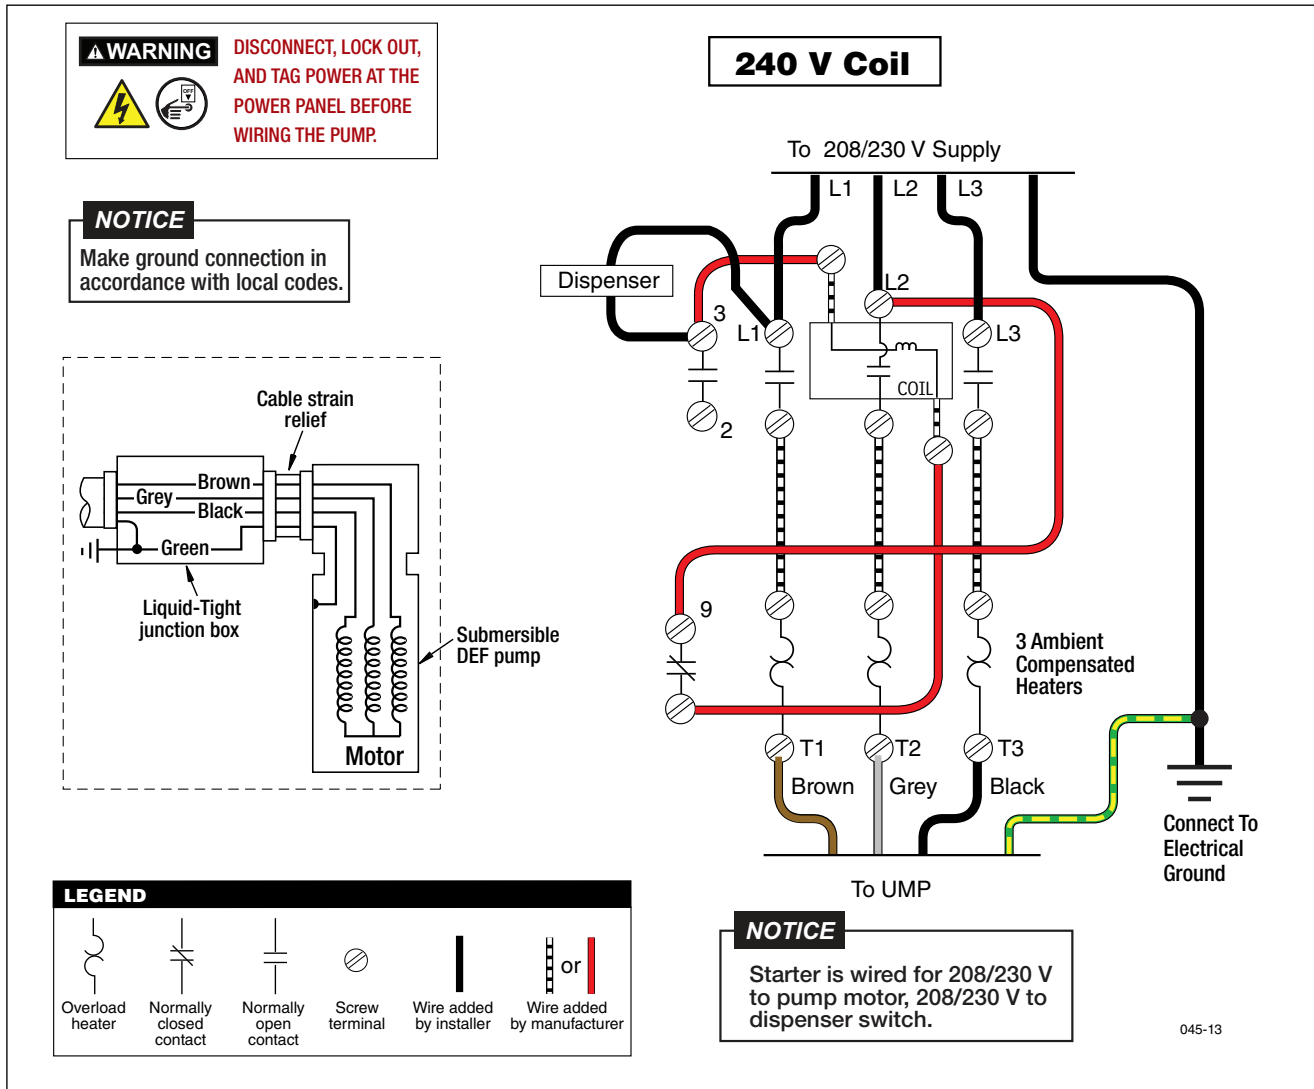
⚠WARNING DISCONNECT, LOCK OUT, AND TAG POWER AT THE POWER PANEL BEFORE WIRING THE PUMP.

OFF

NOTICE
Make ground connection in accordance with local codes.

Cable strain relief

Brown
Grey
Black
Green

Liquid-Tight junction box

Submersible DEF pump

Motor

240 V Coil

To 208/230 V Supply

L1 L2 L3

Dispenser

3
L1
L2
L3
COIL
2
9

3 Ambient Compensated Heaters

T1 T2 T3
Brown Grey Black

To UMP

Connect To Electrical Ground

LEGEND
Overload heater
Normally closed contact
Normally open contact
Screw terminal
Wire added by installer
or
Wire added by manufacturer

NOTICE
Starter is wired for 208/230 V to pump motor, 208/230 V to dispenser switch.

045-13